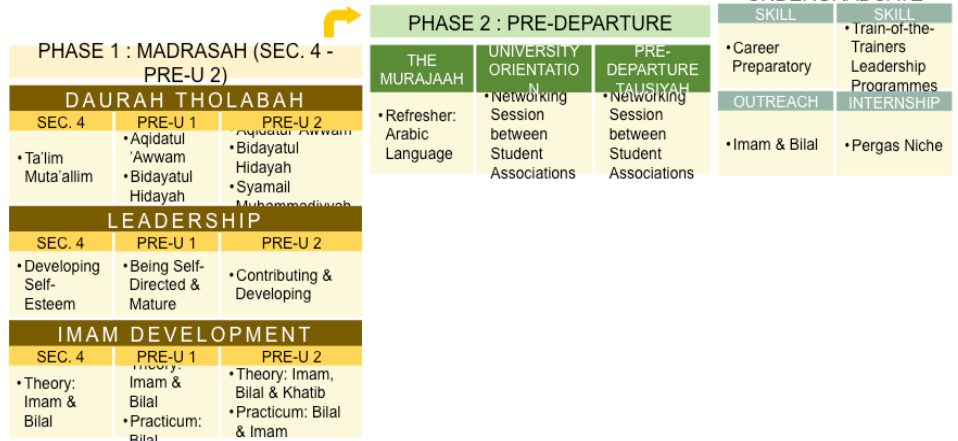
PHASE 1 : MADRASAH (SEC. 4 - PRE-U 2)

DAURAH THOLABAH

| SEC. 4 | PRE-U 1 | PRE-U 2 |
|---|---|---|
| • Ta'lim Muta'allim | • Aqidatul 'Awwam • Bidayatul Hidayah | • Aqidatul 'Awwam • Bidayatul Hidayah • Syamail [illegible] |

LEADERSHIP

| SEC. 4 | PRE-U 1 | PRE-U 2 |
|---|---|---|
| • Developing Self-Esteem | • Being Self-Directed & Mature | • Contributing & Developing |

IMAM DEVELOPMENT

| SEC. 4 | PRE-U 1 | PRE-U 2 |
|---|---|---|
| • Theory: Imam & Bilal | • Theory: Imam & Bilal • Practicum: Bilal | • Theory: Imam, Bilal & Khatib • Practicum: Bilal & Imam |

PHASE 2 : PRE-DEPARTURE

| THE MURAJAAH | UNIVERSITY ORIENTATION | PRE-DEPARTURE TAUSIYAH |
|---|---|---|
| • Refresher: Arabic Language | • Networking Session between Student Associations | • Networking Session between Student Associations |

UNDERGRADUATE

| SKILL | SKILL |
|---|---|
| • Career Preparatory | • Train-of-the-Trainers Leadership Programmes |
| OUTREACH | INTERNSHIP |
| • Imam & Bilal | • Pergas Niche |